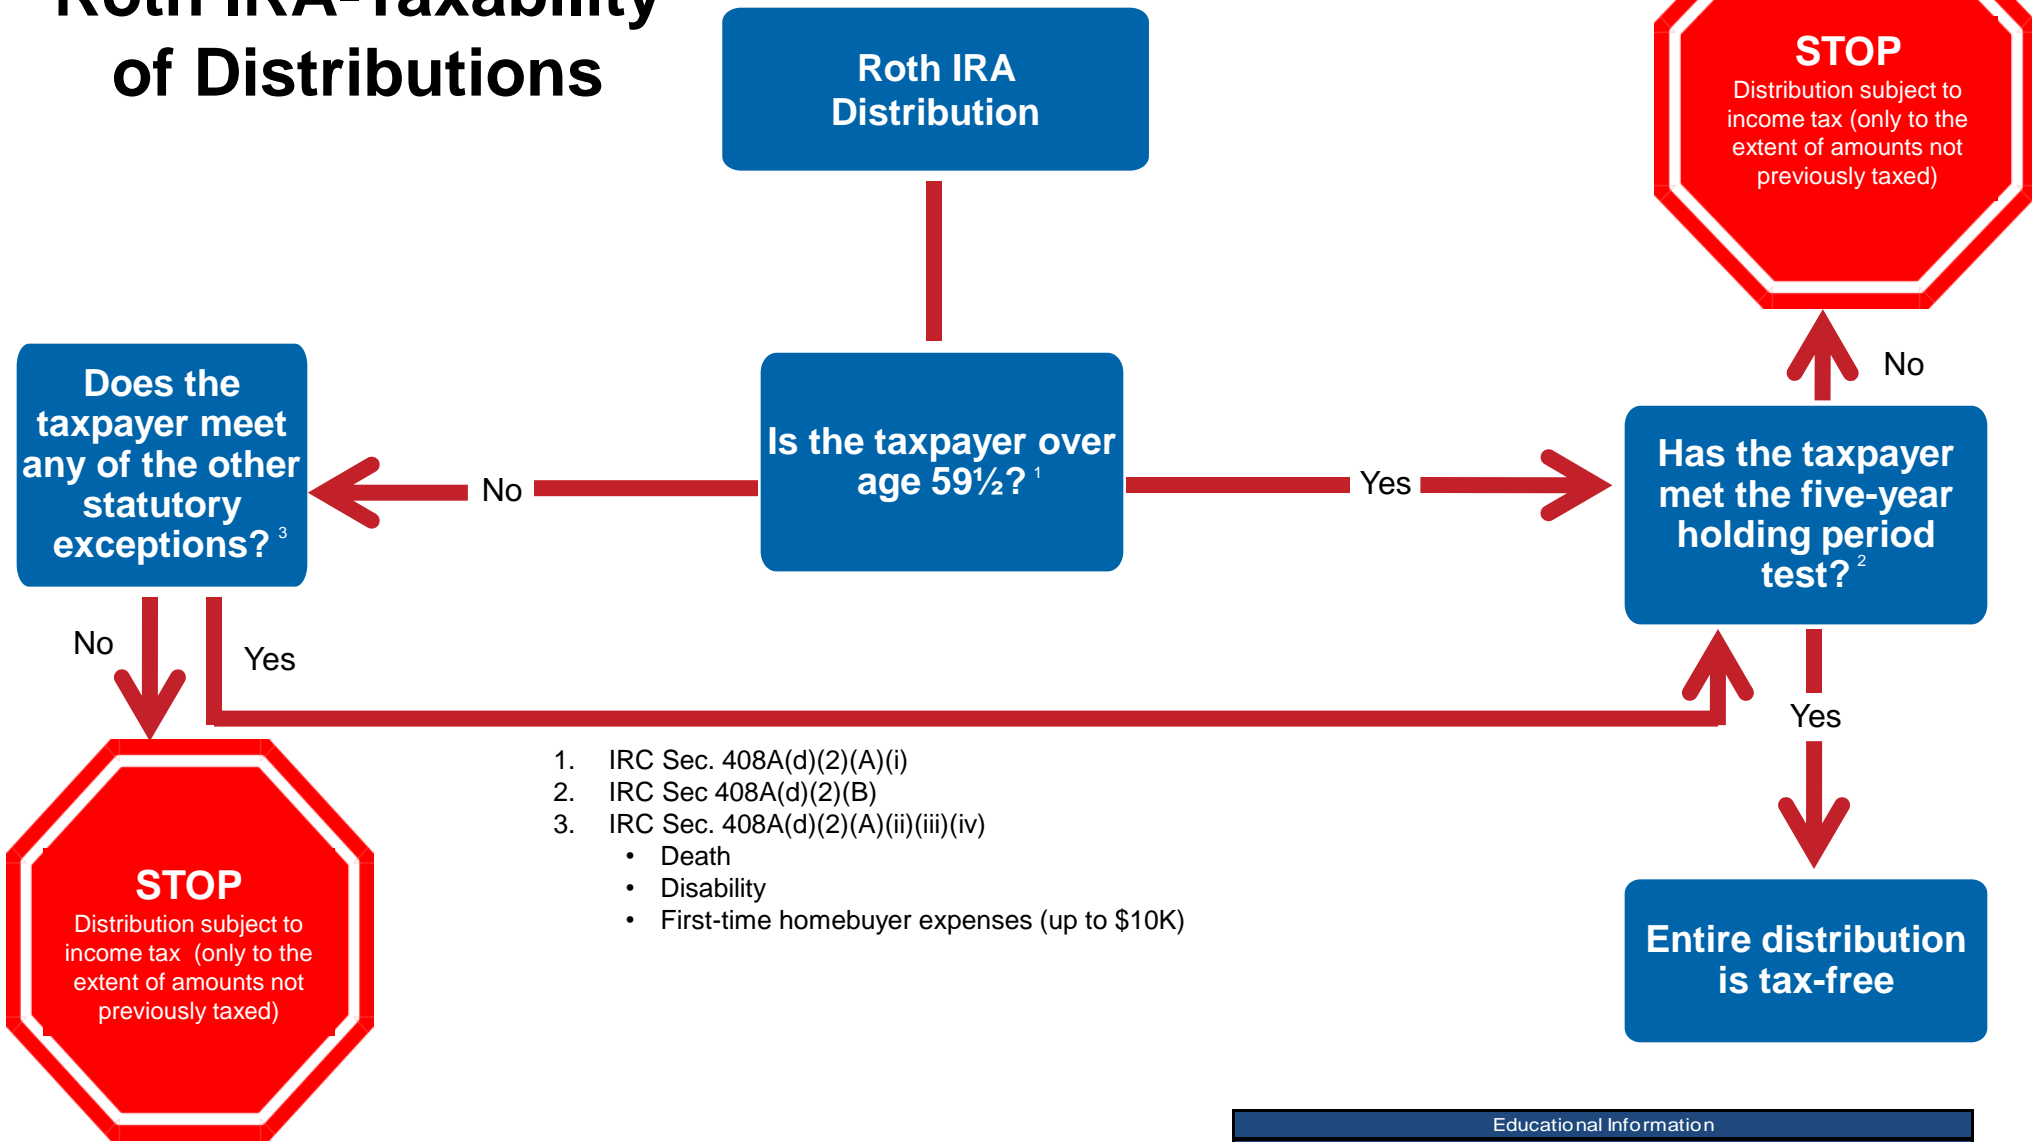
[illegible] of Distributions

Roth IRA Distribution

STOP
Distribution subject to income tax (only to the extent of amounts not previously taxed)

Does the taxpayer meet any of the other statutory exceptions? $^3$

No

Is the taxpayer over age 59½? $^1$

Yes

Has the taxpayer met the five-year holding period test? $^2$

No

No

Yes

Yes

STOP
Distribution subject to income tax (only to the extent of amounts not previously taxed)

1. IRC Sec. 408A(d)(2)(A)(i)
2. IRC Sec 408A(d)(2)(B)
3. IRC Sec. 408A(d)(2)(A)(ii)(iii)(iv)
• Death
• Disability
• First-time homebuyer expenses (up to $10K)

Entire distribution is tax-free

Educational Information